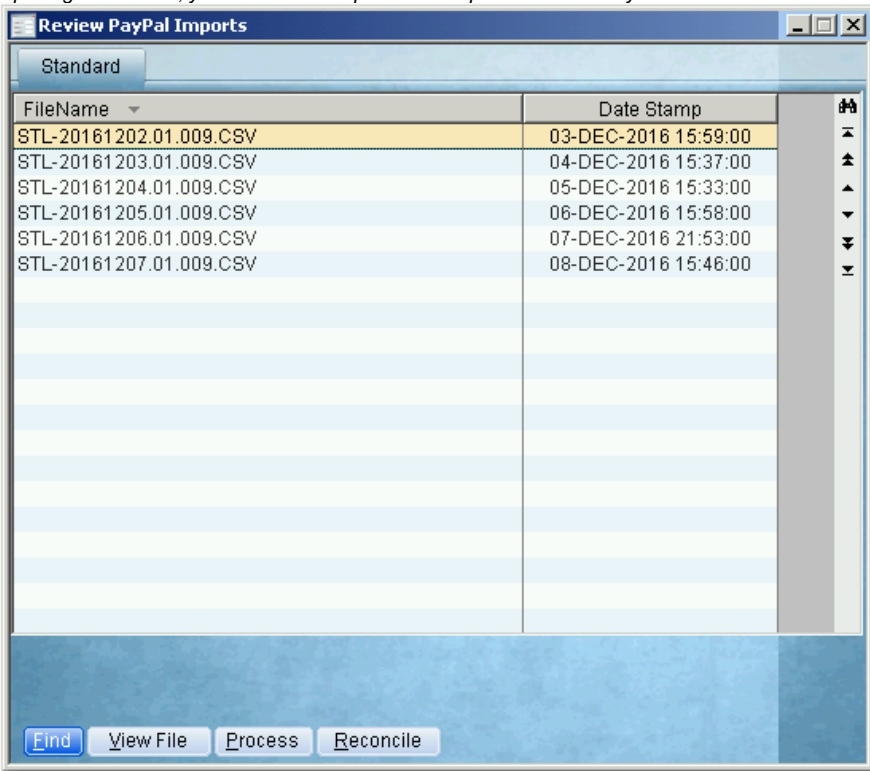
Review PayPal Imports

Standard

| FileName | Date Stamp |
|---|---|
| STL-20161202.01.009.CSV | 03-DEC-2016 15:59:00 |
| STL-20161203.01.009.CSV | 04-DEC-2016 15:37:00 |
| STL-20161204.01.009.CSV | 05-DEC-2016 15:33:00 |
| STL-20161205.01.009.CSV | 06-DEC-2016 15:58:00 |
| STL-20161206.01.009.CSV | 07-DEC-2016 21:53:00 |
| STL-20161207.01.009.CSV | 08-DEC-2016 15:46:00 |

Find View File Process Reconcile